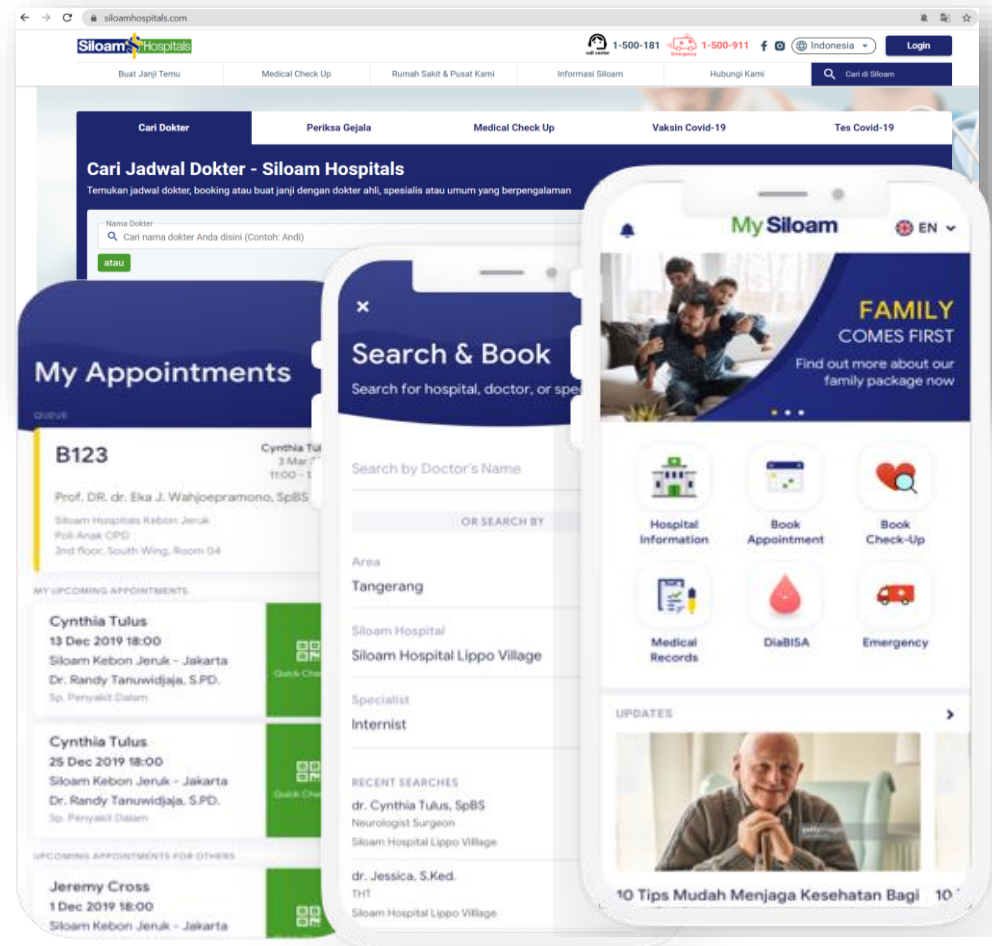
siloamhospitals.com

Siloam Hospitals

call center 1-500-181 Emergency 1-500-911 Indonesia Login

Buat Janji Temu | Medical Check Up | Rumah Sakit & Pusat Kami | Informasi Siloam | Hubungi Kami | Cari di Siloam

Cari Dokter | Periksa Gejala | Medical Check Up | Vaksin Covid-19 | Tes Covid-19

Cari Jadwal Dokter - Siloam Hospitals

Temukan jadwal dokter, booking atau buat janji dengan dokter ahli, spesialis atau umum yang berpengalaman

Nama Dokter
Cari nama dokter Anda disini (Contoh: Andi)

atau

My Appointments

QUEUE

B123

Cynthia Tu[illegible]
3 Mar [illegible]
11:00 - 1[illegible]

Prof. DR. dr. Eka J. Wahjoepramono, SpBS

Siloam Hospitals Kebon Jeruk
Poli Anak OPD
2nd floor, South Wing, Room 04

MY UPCOMING APPOINTMENTS

Cynthia Tulus
13 Dec 2019 18:00
Siloam Kebon Jeruk - Jakarta
Dr. Randy Tanuwidjaja, S.PD.
Sp. Penyakit Dalam

Quick Che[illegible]

Cynthia Tulus
25 Dec 2019 18:00
Siloam Kebon Jeruk - Jakarta
Dr. Randy Tanuwidjaja, S.PD.
Sp. Penyakit Dalam

Quick Che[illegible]

UPCOMING APPOINTMENTS FOR OTHERS

Jeremy Cross
1 Dec 2019 18:00
Siloam Kebon Jeruk - Jakarta

×

Search & Book

Search for hospital, doctor, or spe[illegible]

Search by Doctor's Name

OR SEARCH BY

Area
Tangerang

Siloam Hospital
Siloam Hospital Lippo Village

Specialist
Internist

RECENT SEARCHES

dr. Cynthia Tulus, SpBS
Neurologist Surgeon
Siloam Hospital Lippo Village

dr. Jessica, S.Ked.
THT
Siloam Hospital Lippo Village

My Siloam

EN

FAMILY
COMES FIRST
Find out more about our family package now

Hospital Information
Book Appointment
Book Check-Up
Medical Records
DiaBISA
Emergency

UPDATES

10 Tips Mudah Menjaga Kesehatan Bagi 10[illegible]